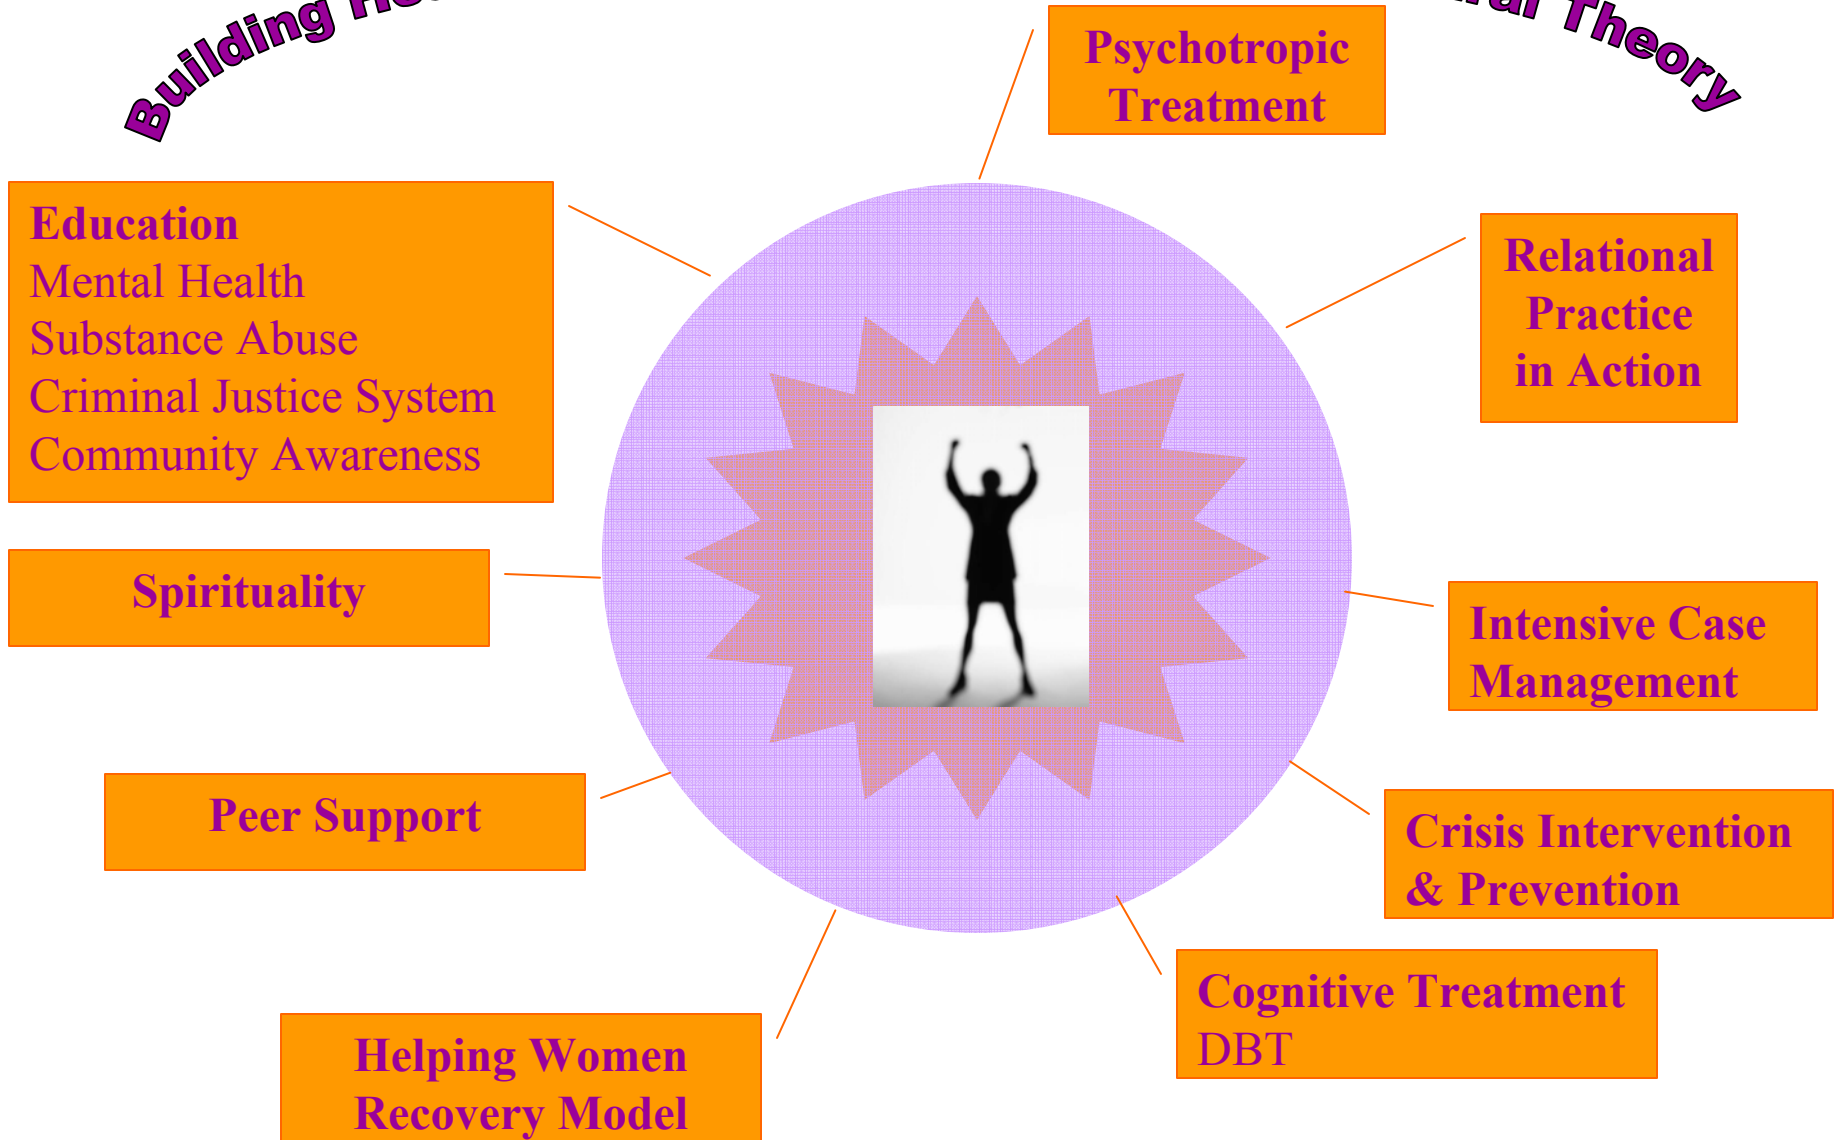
Building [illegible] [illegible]ral Theory

Psychotropic Treatment

Education
Mental Health
Substance Abuse
Criminal Justice System
Community Awareness

Relational Practice in Action

Spirituality

Intensive Case Management

Peer Support

Crisis Intervention & Prevention

Cognitive Treatment
DBT

Helping Women Recovery Model